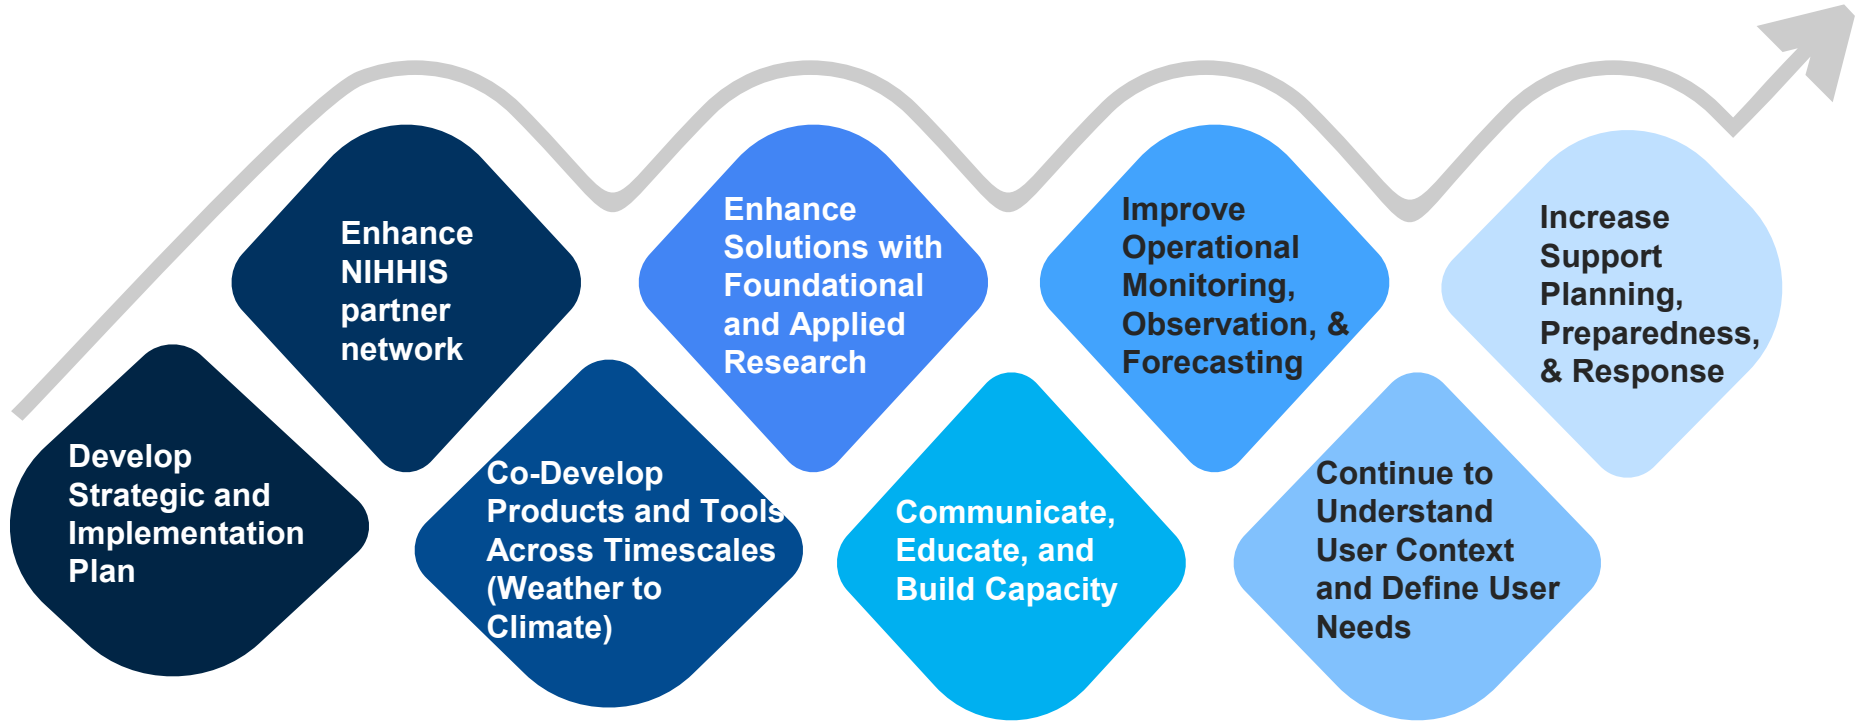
Develop Strategic and Implementation Plan

Enhance NIHHIS partner network

Co-Develop Products and Tools Across Timescales (Weather to Climate)

Enhance Solutions with Foundational and Applied Research

Communicate, Educate, and Build Capacity

Improve Operational Monitoring, Observation, & Forecasting

Continue to Understand User Context and Define User Needs

Increase Support Planning, Preparedness, & Response